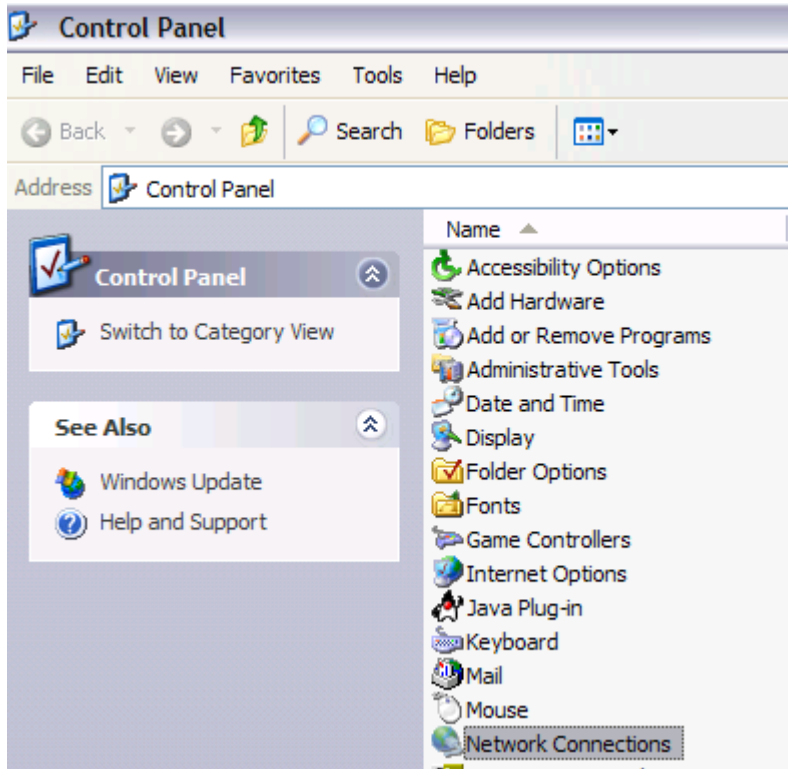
Control Panel

File Edit View Favorites Tools Help

Back Search Folders

Address Control Panel

Control Panel

Switch to Category View

See Also

Windows Update

Help and Support

Name

Accessibility Options
Add Hardware
Add or Remove Programs
Administrative Tools
Date and Time
Display
Folder Options
Fonts
Game Controllers
Internet Options
Java Plug-in
Keyboard
Mail
Mouse
Network Connections